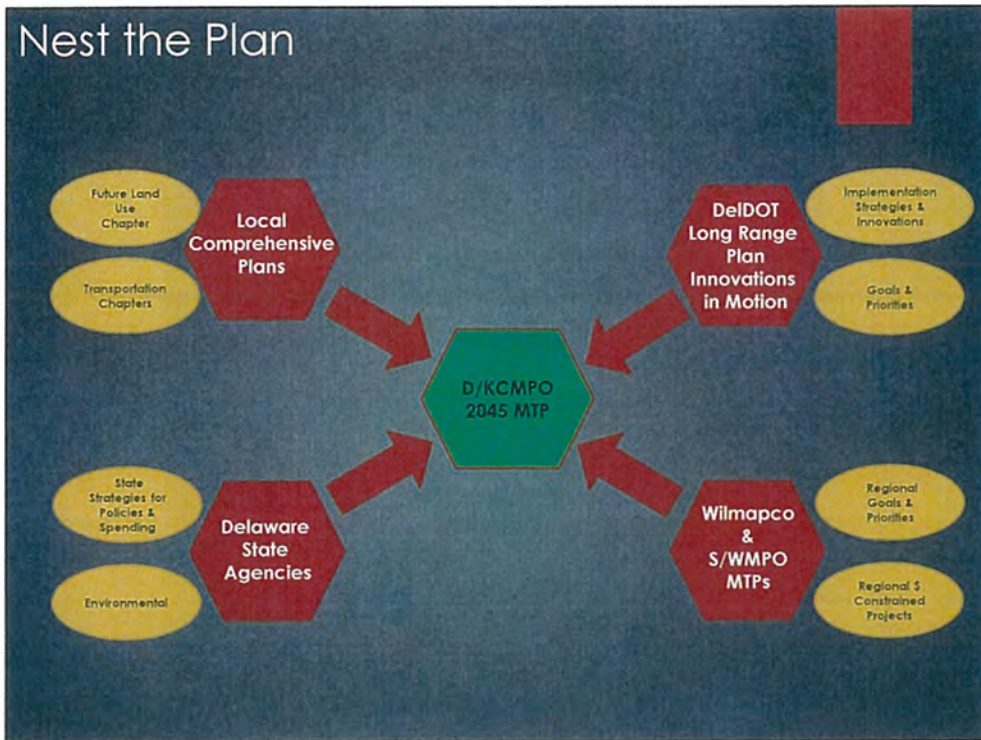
Nest the Plan

Future Land Use Chapter

Transportation Chapters

Local Comprehensive Plans

DelDOT Long Range Plan Innovations in Motion

Implementation Strategies & Innovations

Goals & Priorities

D/KCMPO 2045 MTP

State Strategies for Policies & Spending

Environmental

Delaware State Agencies

Wilmapco & S/WMPO MTPs

Regional Goals & Priorities

Regional $ Constrained Projects